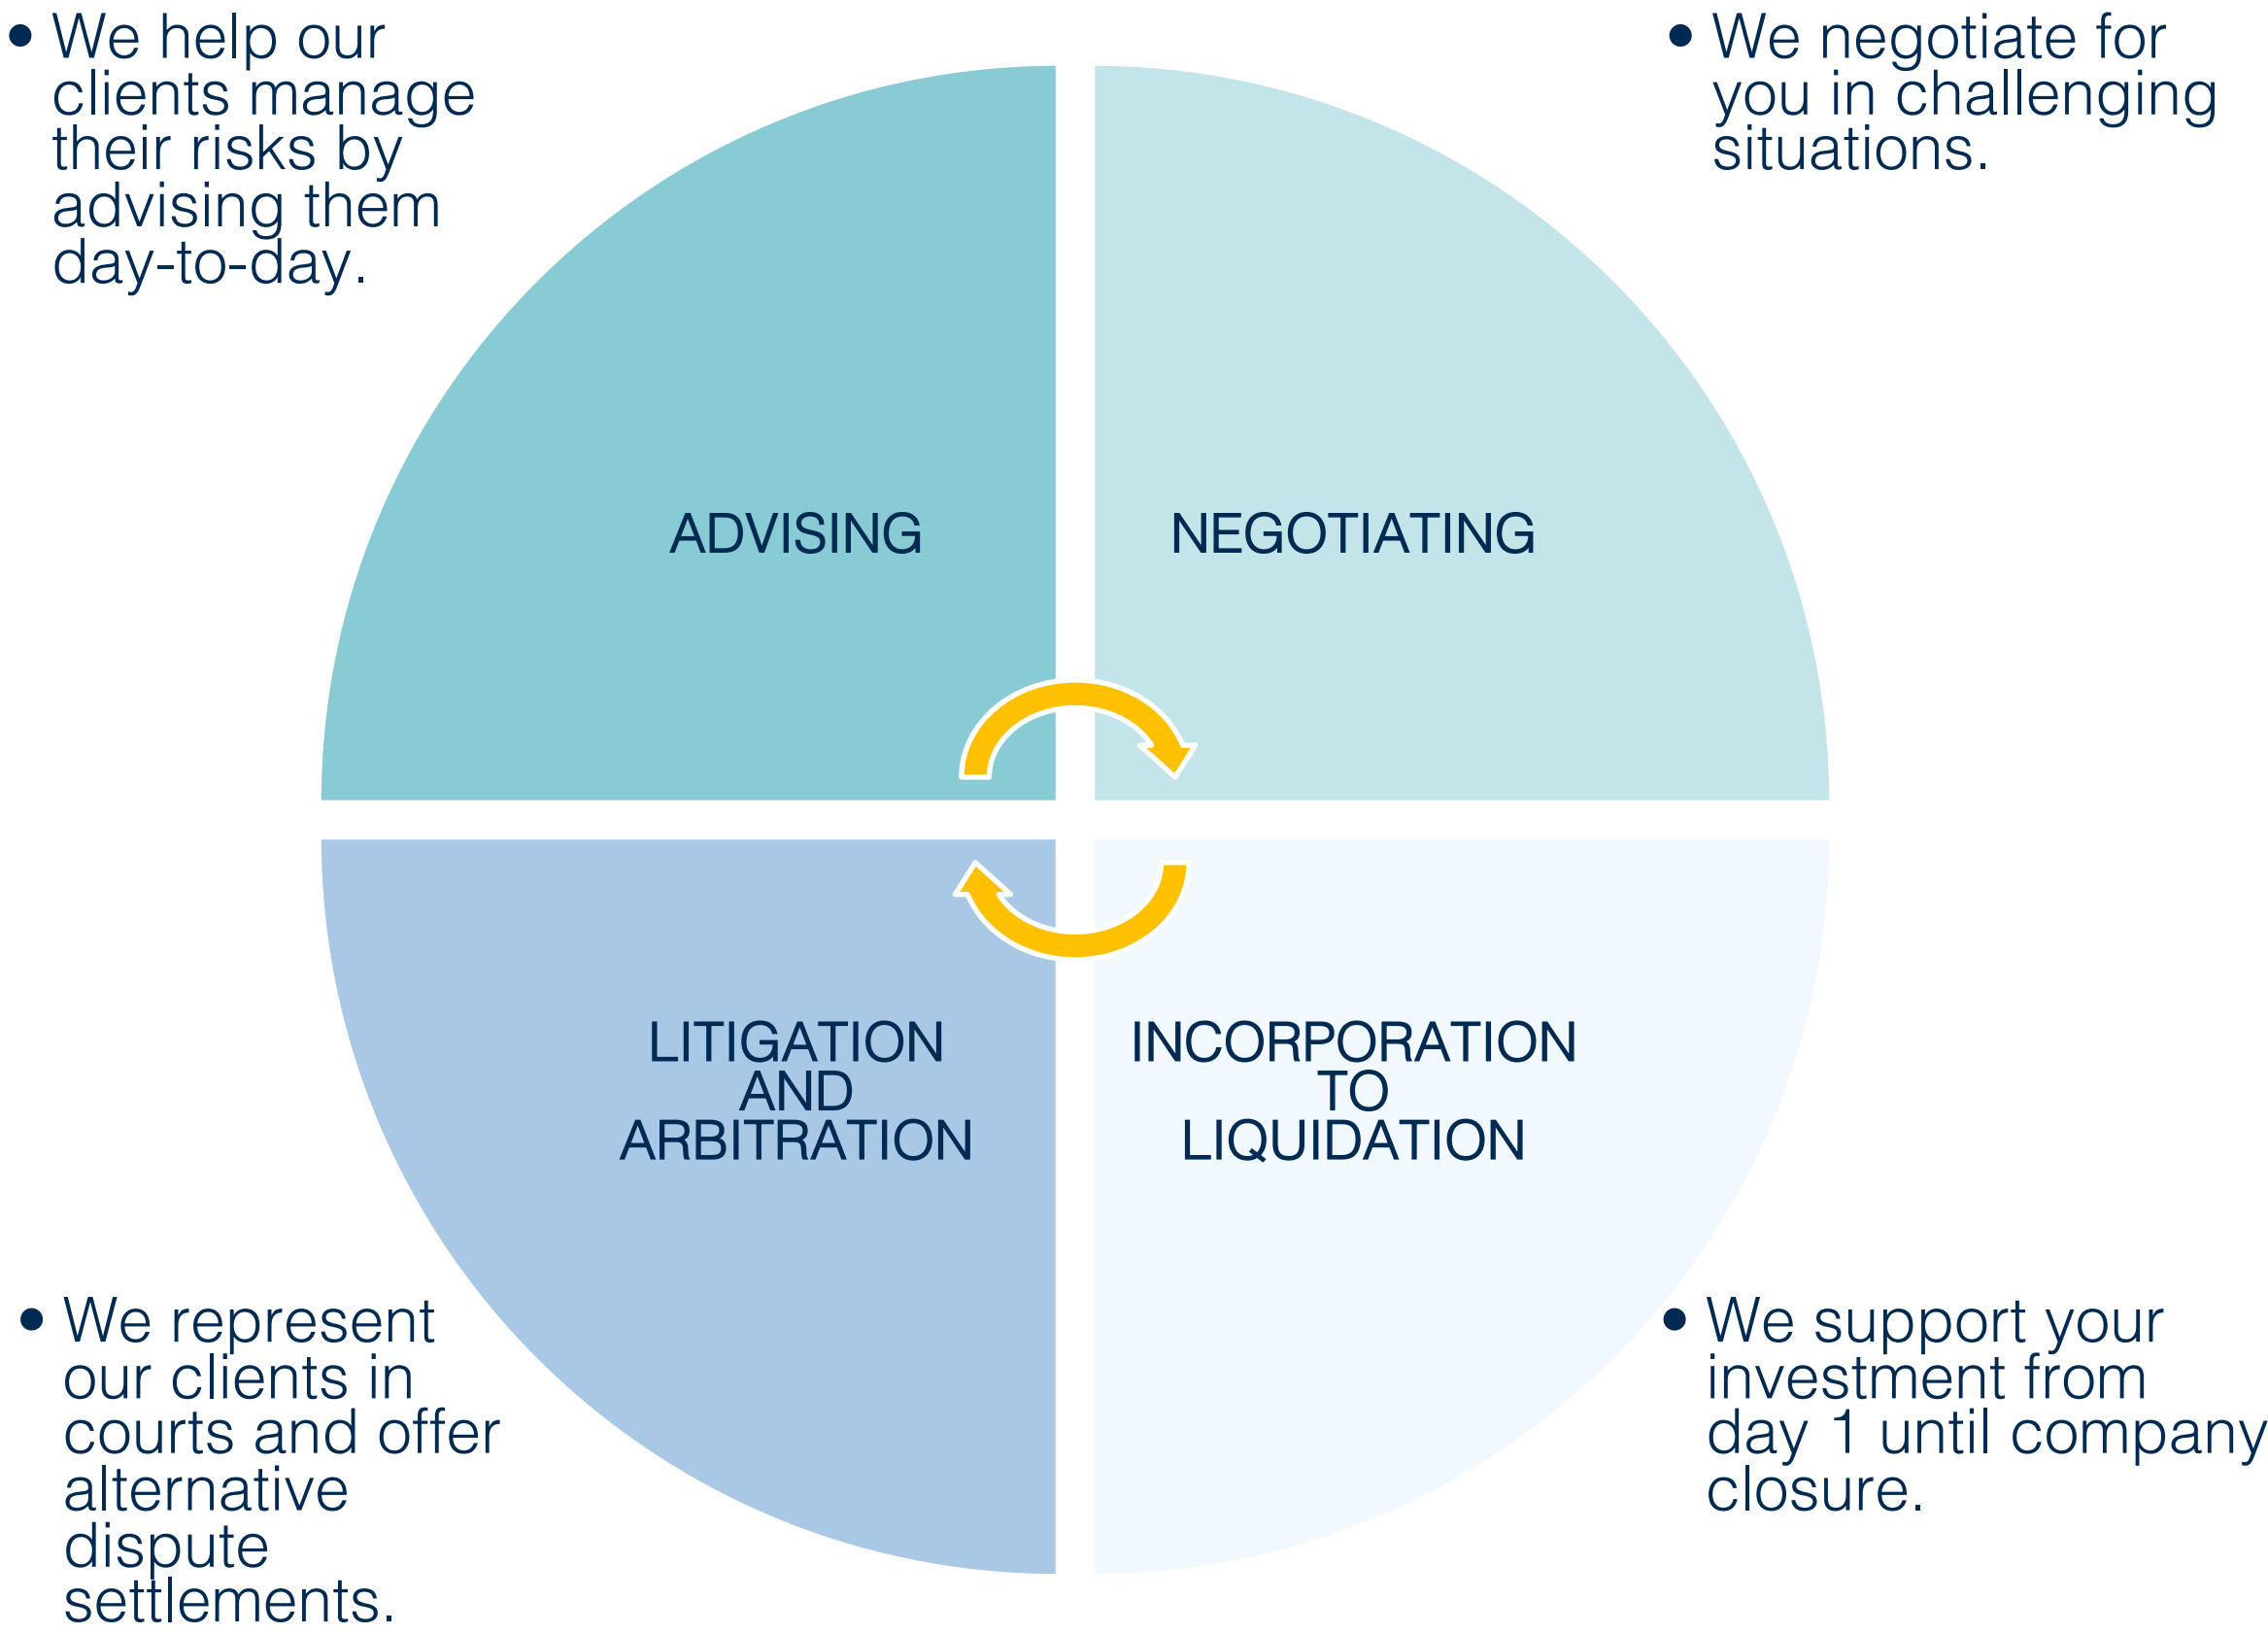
• We help our clients manage their risks by advising them day-to-day.

• We negotiate for you in challenging situations.

ADVISING

NEGOTIATING

LITIGATION AND ARBITRATION

INCORPORATION TO LIQUIDATION

• We represent our clients in courts and offer alternative dispute settlements.

• We support your investment from day 1 until company closure.